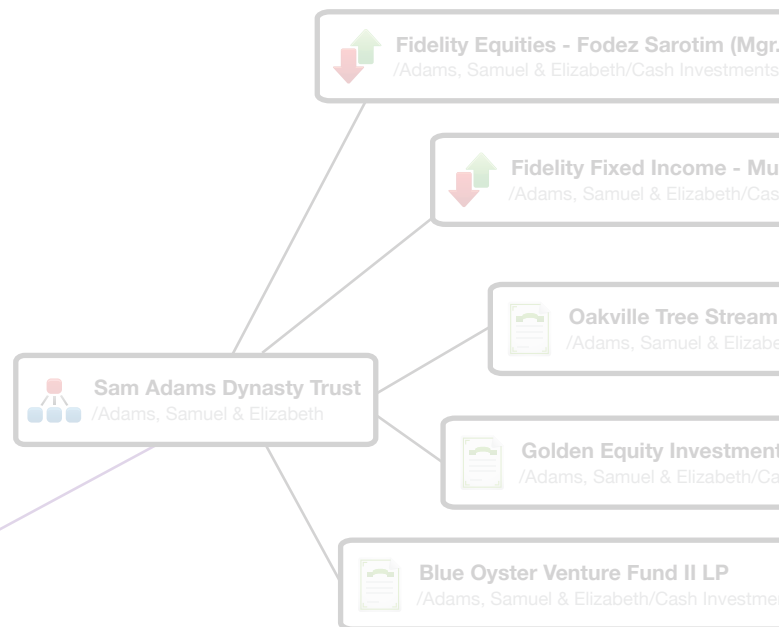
Fidelity Equities - Fodez Sarotim (Mgr.
/Adams, Samuel & Elizabeth/Cash Investments

Fidelity Fixed Income - Mu
/Adams, Samuel & Elizabeth/Cas

Oakville Tree Stream
/Adams, Samuel & Elizabe

Sam Adams Dynasty Trust
/Adams, Samuel & Elizabeth

Golden Equity Investment
/Adams, Samuel & Elizabeth/Ca

Blue Oyster Venture Fund II LP
/Adams, Samuel & Elizabeth/Cash Investme